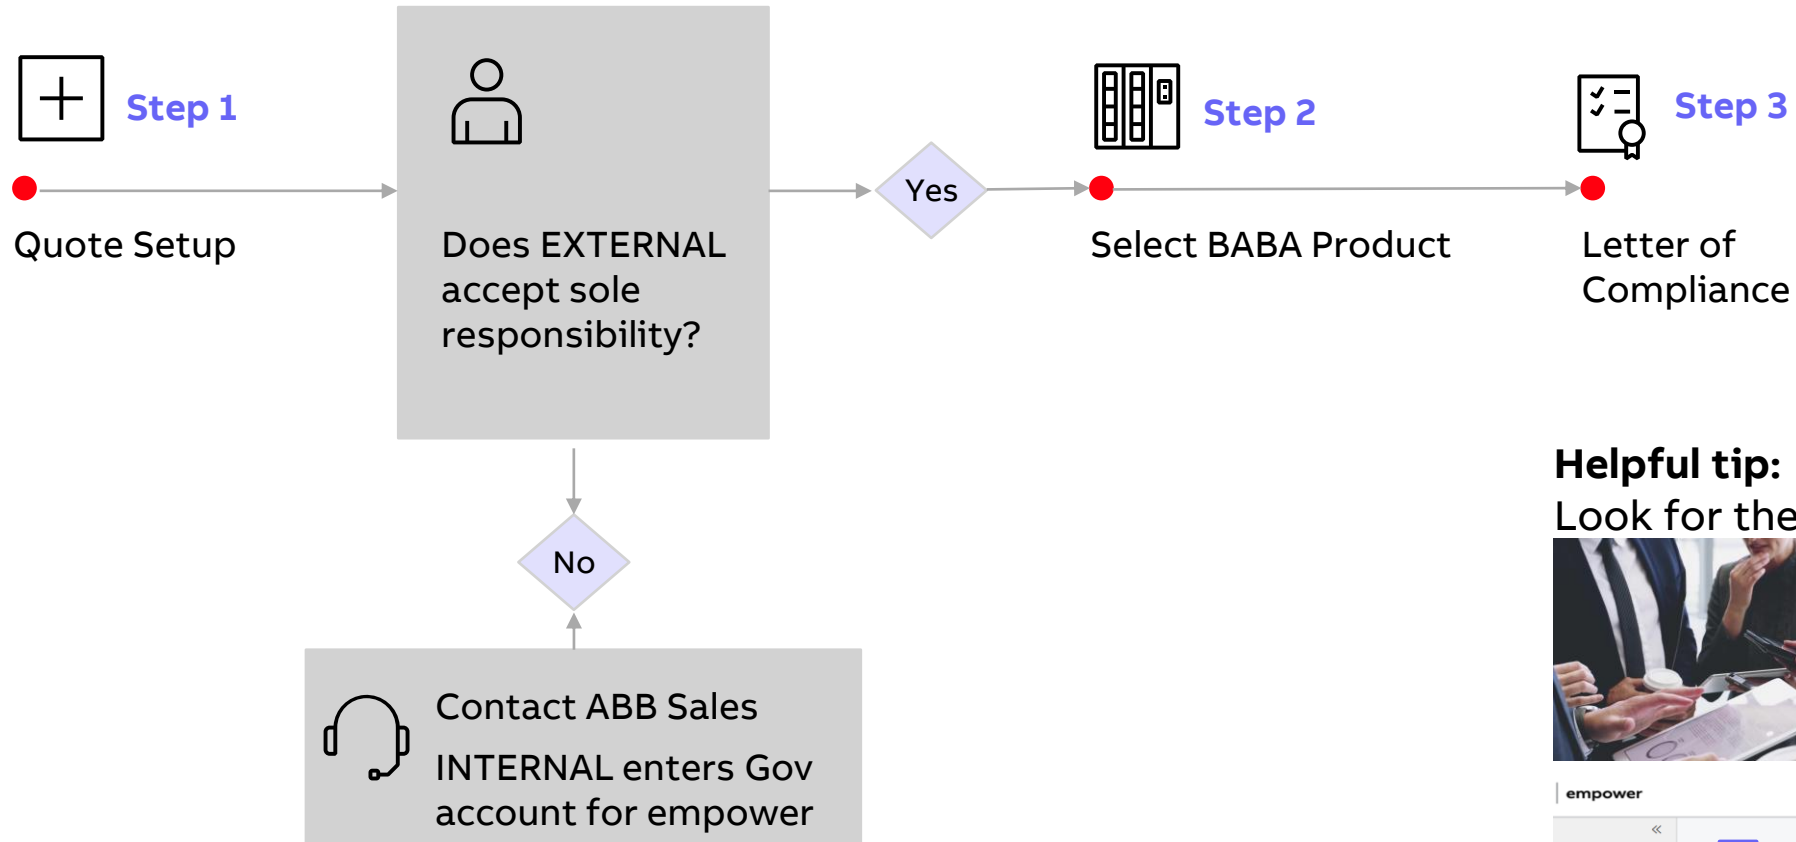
Step 1

Quote Setup

Does EXTERNAL accept sole responsibility?

Yes

Step 2

Select BABA Product

Step 3

Letter of Compliance

No

Contact ABB Sales

INTERNAL enters Gov account for empower

Helpful tip:
Look for the

empower

«